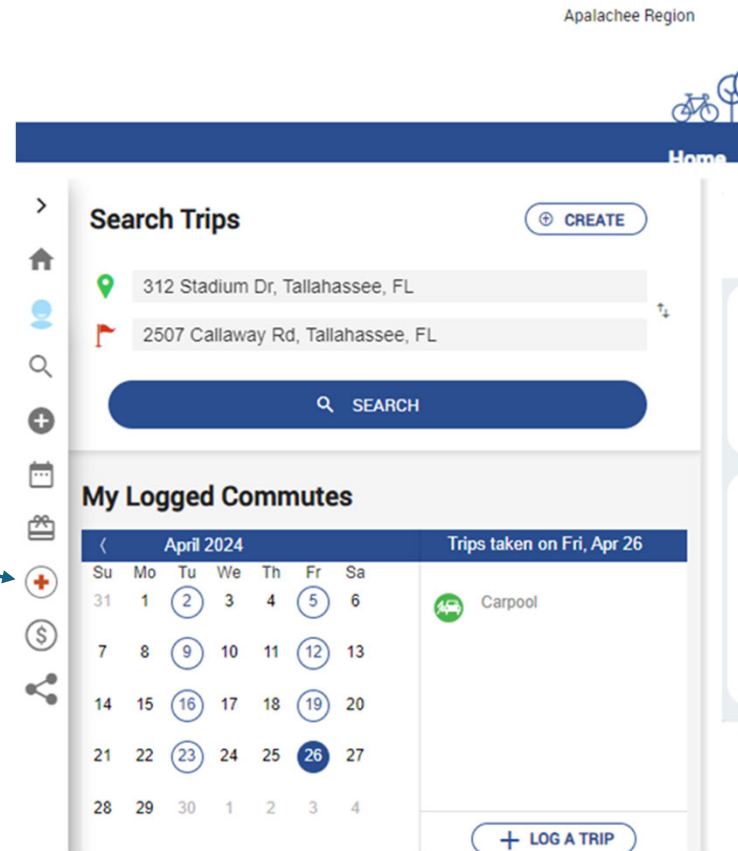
Apalachee Region

Home

Search Trips

CREATE

312 Stadium Dr, Tallahassee, FL

2507 Callaway Rd, Tallahassee, FL

SEARCH

My Logged Commutes

| Su | Mo | Tu | We | Th | Fr | Sa |
|---|---|---|---|---|---|---|
| 31 | 1 | 2 | 3 | 4 | 5 | 6 |
| 7 | 8 | 9 | 10 | 11 | 12 | 13 |
| 14 | 15 | 16 | 17 | 18 | 19 | 20 |
| 21 | 22 | 23 | 24 | 25 | 26 | 27 |
| 28 | 29 | 30 | 1 | 2 | 3 | 4 |

April 2024

Trips taken on Fri, Apr 26

Carpool

LOG A TRIP